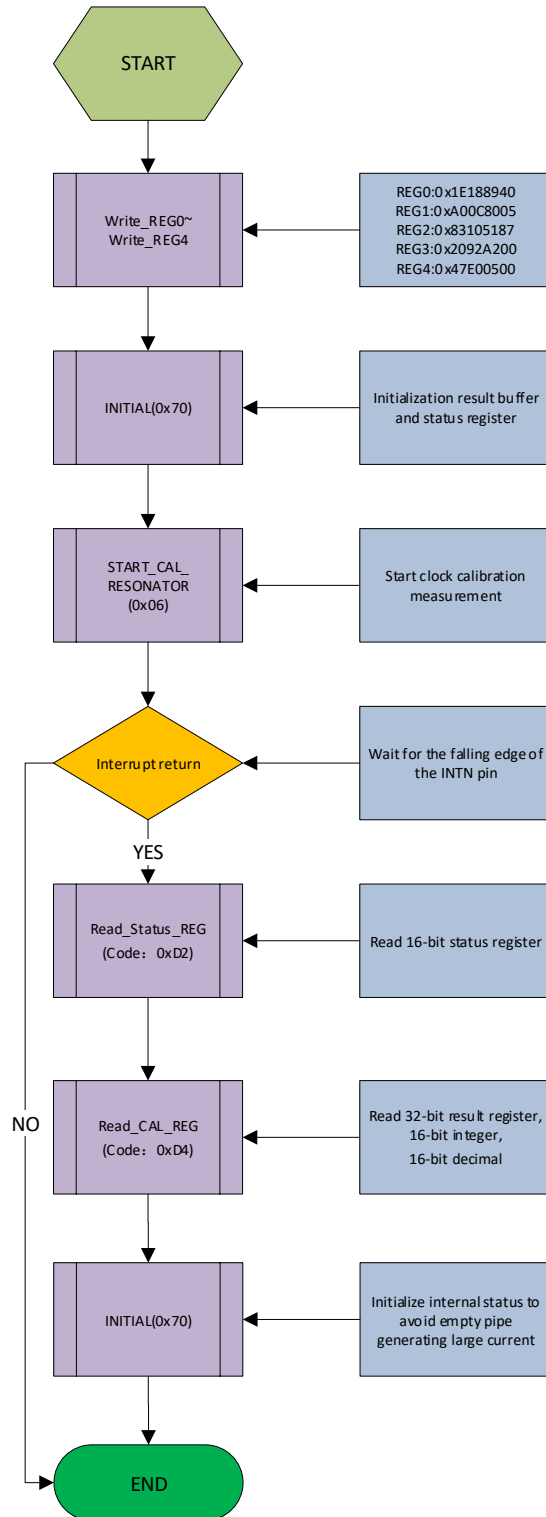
START

Write_REG0~ Write_REG4

REG0:0x1E188940
REG1:0xA00C8005
REG2:0x83105187
REG3:0x2092A200
REG4:0x47E00500

INITIAL(0x70)

Initialization result buffer and status register

START_CAL_ RESONATOR (0x06)

Start clock calibration measurement

Interrupt return

Wait for the falling edge of the INTN pin

YES

NO

Read_Status_REG (Code：0xD2)

Read 16-bit status register

Read_CAL_REG (Code：0xD4)

Read 32-bit result register, 16-bit integer, 16-bit decimal

INITIAL(0x70)

Initialize internal status to avoid empty pipe generating large current

END